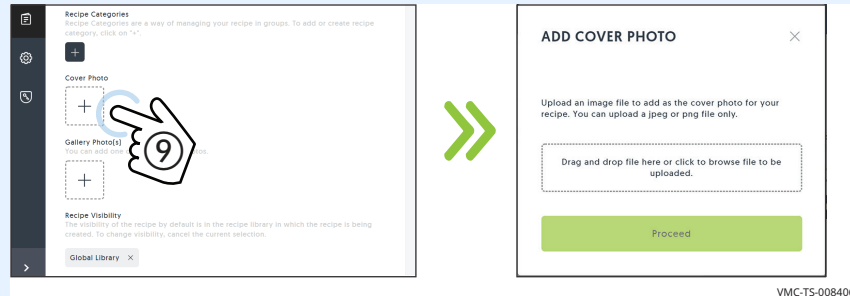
Recipe Categories
Recipe Categories are a way of managing your recipe in groups. To add or create recipe category, click on "+".

+

Cover Photo

+

9

Gallery Photo[s]
You can add one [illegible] os.

+

Recipe Visibility
The visibility of the recipe by default is in the recipe library in which the recipe is being created. To change visibility, cancel the current selection.

Global Library ×

ADD COVER PHOTO

×

Upload an image file to add as the cover photo for your recipe. You can upload a jpeg or png file only.

Drag and drop file here or click to browse file to be uploaded.

Proceed

VMC-TS-00840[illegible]